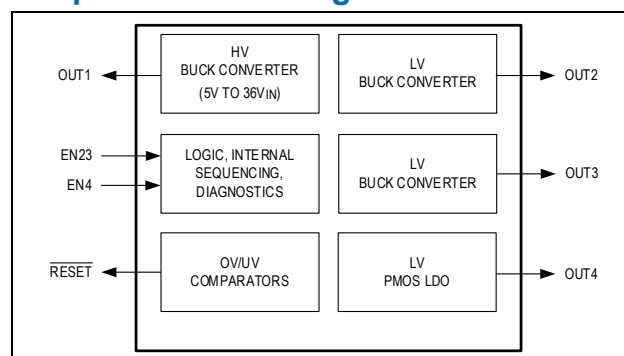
HV BUCK CONVERTER (5V TO 36V$_{IN}$)

LV BUCK CONVERTER

OUT1

OUT2

EN23

EN4

LOGIC, INTERNAL SEQUENCING, DIAGNOSTICS

LV BUCK CONVERTER

OUT3

$\overline{RESET}$

OV/UV COMPARATORS

LV PMOS LDO

OUT4